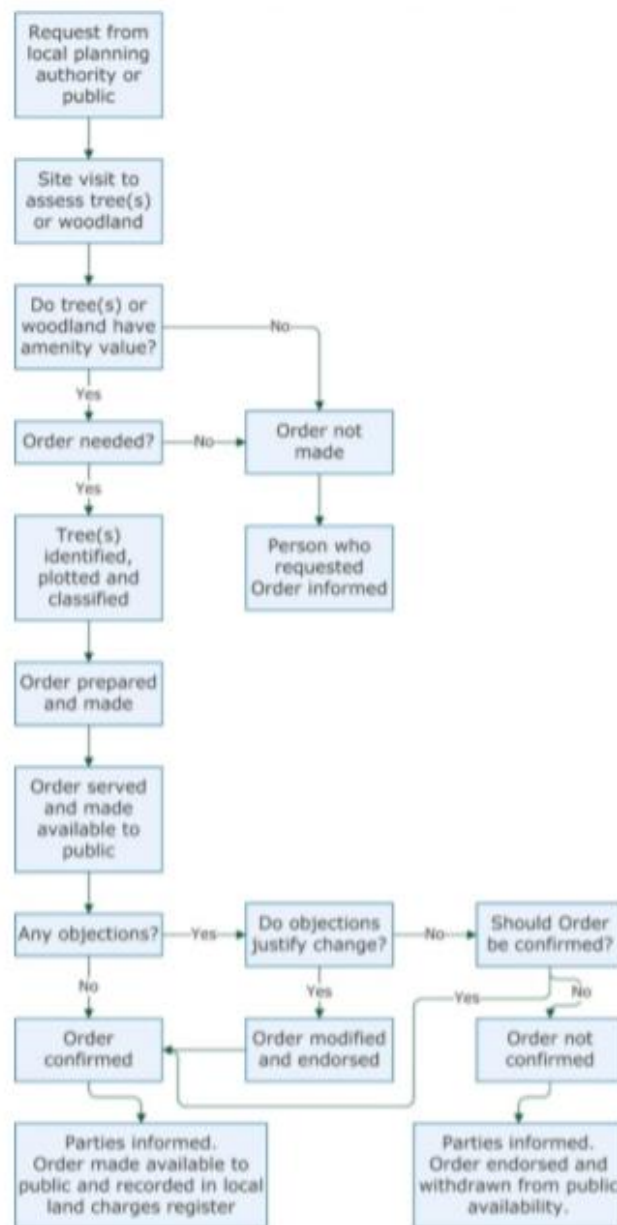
Request from local planning authority or public

Site visit to assess tree(s) or woodland

Do tree(s) or woodland have amenity value?

No

Yes

Order needed?

No

Order not made

Yes

Person who requested Order informed

Tree(s) identified, plotted and classified

Order prepared and made

Order served and made available to public

Any objections?

Yes

Do objections justify change?

No

Should Order be confirmed?

No

Yes

Yes

No

Order confirmed

Order modified and endorsed

Order not confirmed

Parties informed. Order made available to public and recorded in local land charges register

Parties informed. Order endorsed and withdrawn from public availability.